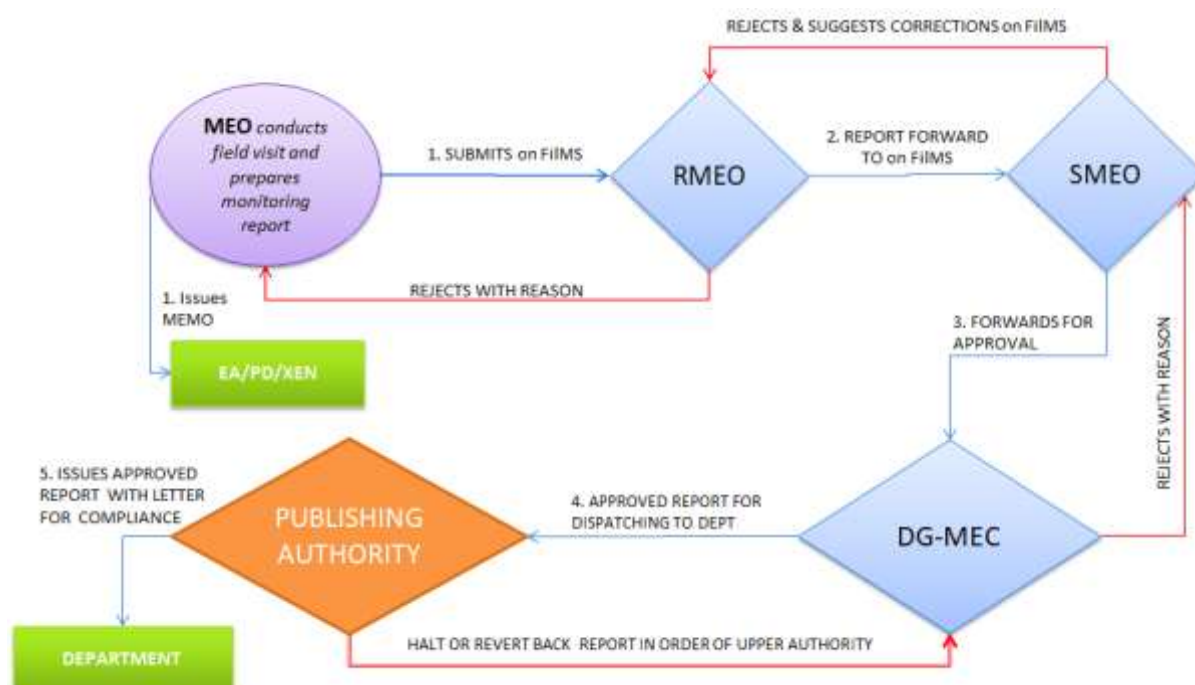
REJECTS & SUGGESTS CORRECTIONS on FilMS

MEO conducts field visit and prepares monitoring report

1. SUBMITS on FilMS

RMEO

2. REPORT FORWARD TO on FilMS

SMEO

REJECTS WITH REASON

1. Issues MEMO

EA/PD/XEN

3. FORWARDS FOR APPROVAL

REJECTS WITH REASON

5. ISSUES APPROVED REPORT WITH LETTER FOR COMPLIANCE

PUBLISHING AUTHORITY

4. APPROVED REPORT FOR DISPATCHING TO DEPT

DG-MEC

DEPARTMENT

HALT OR REVERT BACK REPORT IN ORDER OF UPPER AUTHORITY